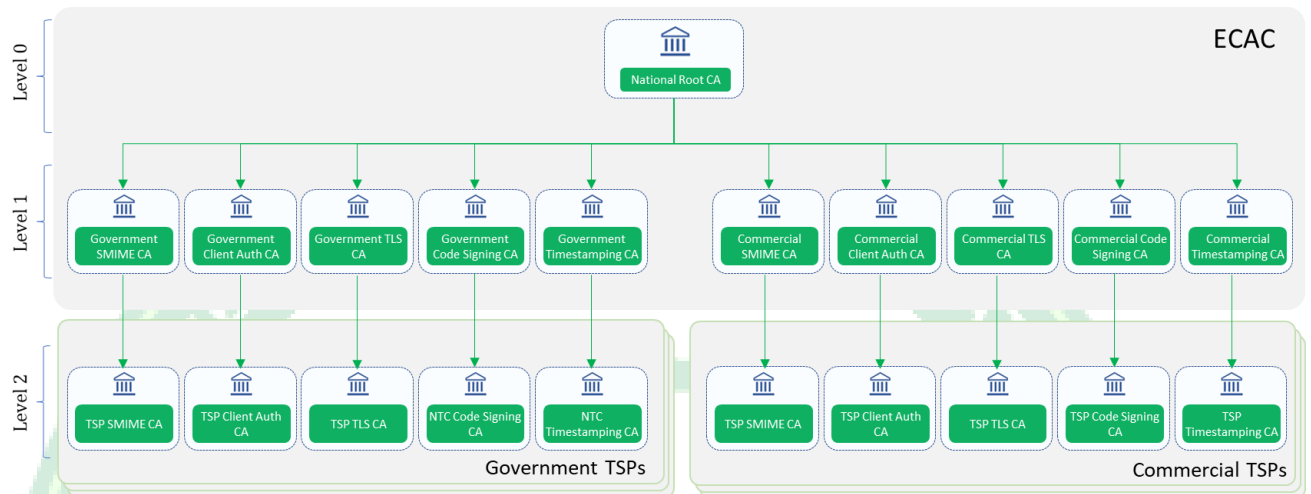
ECAC

Level 0

National Root CA

Level 1

Government SMIME CA

Government Client Auth CA

Government TLS CA

Government Code Signing CA

Government Timestamping CA

Commercial SMIME CA

Commercial Client Auth CA

Commercial TLS CA

Commercial Code Signing CA

Commercial Timestamping CA

Level 2

TSP SMIME CA

TSP Client Auth CA

TSP TLS CA

NTC Code Signing CA

NTC Timestamping CA

Government TSPs

TSP SMIME CA

TSP Client Auth CA

TSP TLS CA

TSP Code Signing CA

TSP Timestamping CA

Commercial TSPs